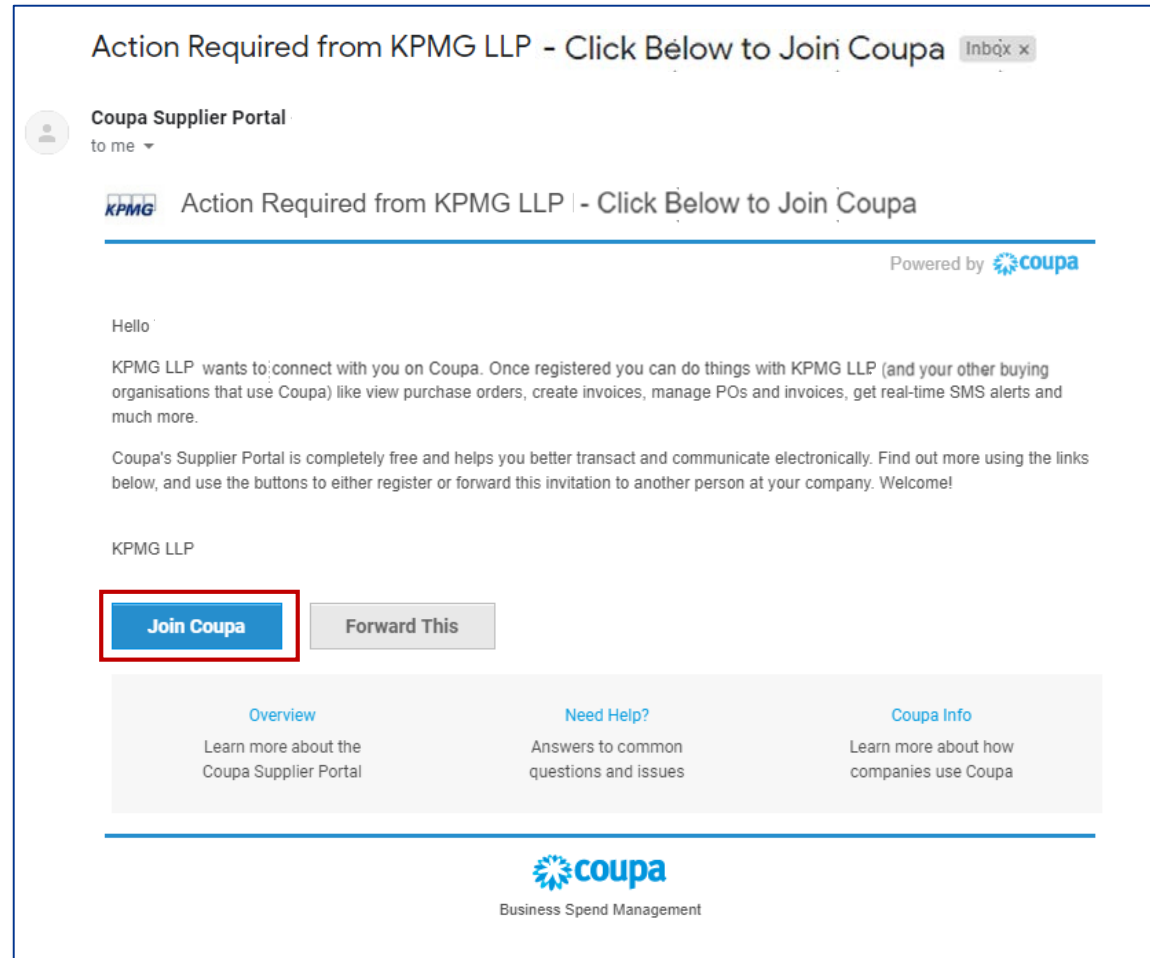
Action Required from KPMG LLP - Click Below to Join Coupa Inbox ×

Coupa Supplier Portal
to me

KPMG Action Required from KPMG LLP - Click Below to Join Coupa

Powered by coupa

Hello

KPMG LLP wants to connect with you on Coupa. Once registered you can do things with KPMG LLP (and your other buying organisations that use Coupa) like view purchase orders, create invoices, manage POs and invoices, get real-time SMS alerts and much more.

Coupa's Supplier Portal is completely free and helps you better transact and communicate electronically. Find out more using the links below, and use the buttons to either register or forward this invitation to another person at your company. Welcome!

KPMG LLP

Join Coupa

Forward This

Overview
Learn more about the Coupa Supplier Portal

Need Help?
Answers to common questions and issues

Coupa Info
Learn more about how companies use Coupa

coupa
Business Spend Management